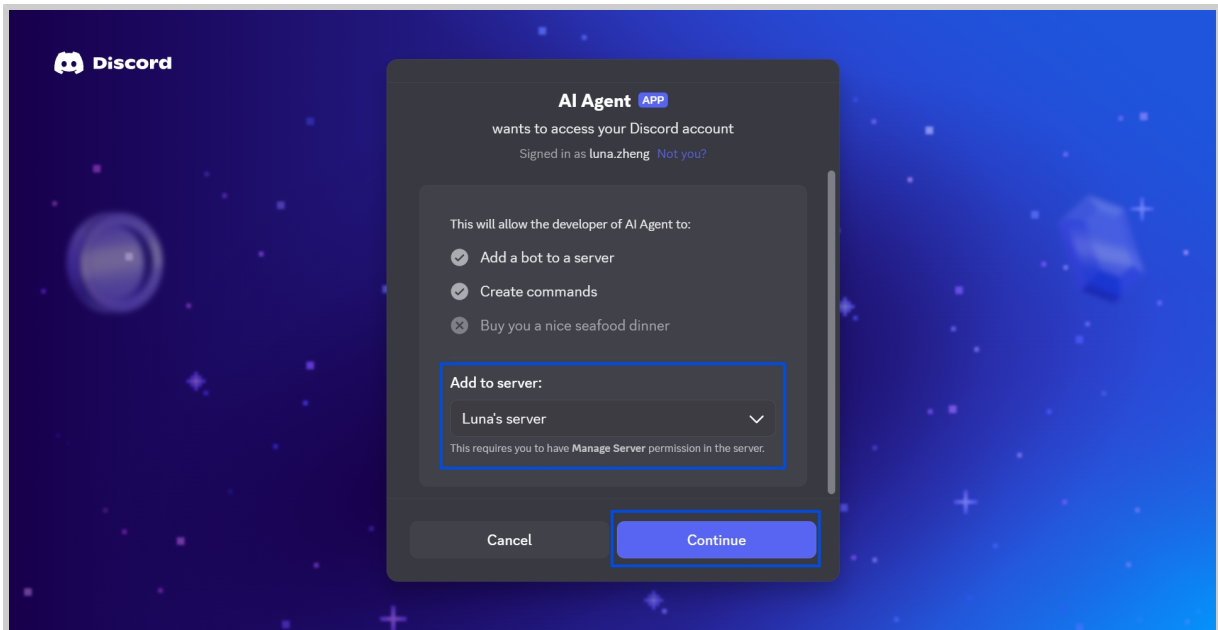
Discord

AI Agent APP

wants to access your Discord account

Signed in as luna.zheng Not you?

This will allow the developer of AI Agent to:

Add a bot to a server

Create commands

Buy you a nice seafood dinner

Add to server:

Luna's server

This requires you to have Manage Server permission in the server.

Cancel

Continue